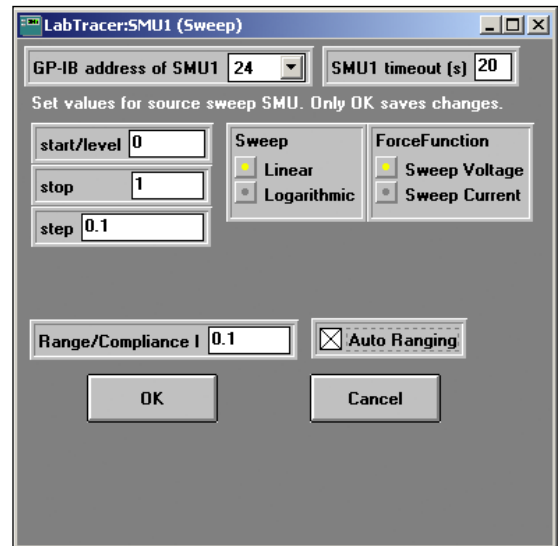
LabTracer:SMU1 (Sweep)

GP-IB address of SMU1 24

SMU1 timeout (s) 20

Set values for source sweep SMU. Only OK saves changes.

start/level 0

stop 1

step 0.1

Sweep
Linear
Logarithmic

ForceFunction
Sweep Voltage
Sweep Current

Range/Compliance I 0.1

Auto Ranging

OK

Cancel